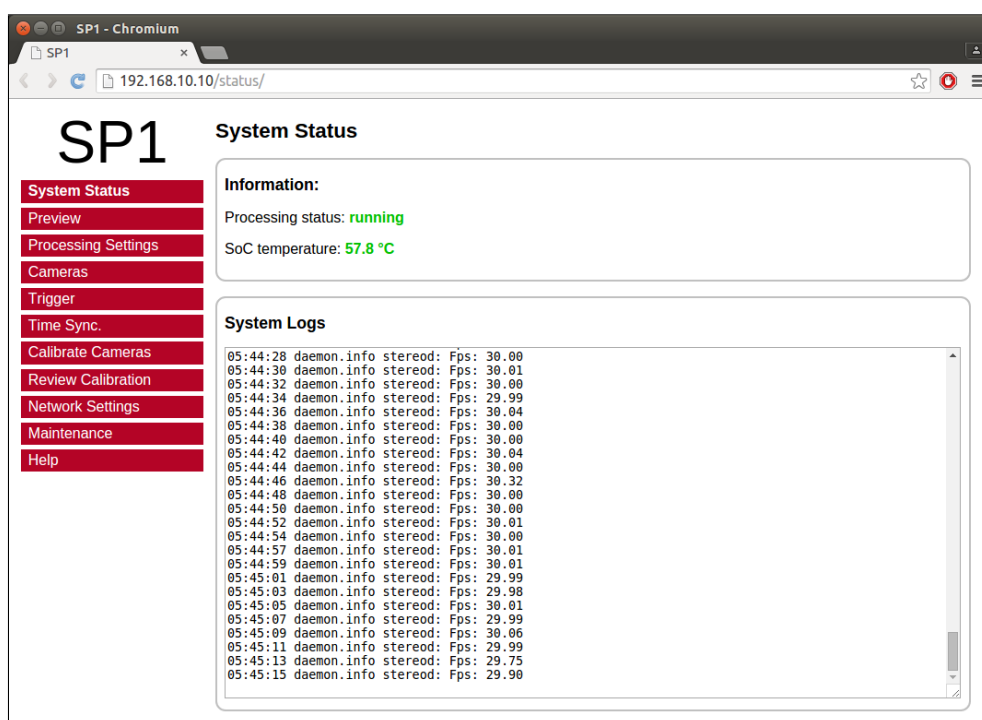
SP1 - Chromium

SP1 ×

192.168.10.10/status/

SP1

System Status
Preview
Processing Settings
Cameras
Trigger
Time Sync.
Calibrate Cameras
Review Calibration
Network Settings
Maintenance
Help

System Status

Information:

Processing status: running

SoC temperature: 57.8 °C

System Logs

05:44:28 daemon.info stereod: Fps: 30.00
05:44:30 daemon.info stereod: Fps: 30.01
05:44:32 daemon.info stereod: Fps: 30.00
05:44:34 daemon.info stereod: Fps: 29.99
05:44:36 daemon.info stereod: Fps: 30.04
05:44:38 daemon.info stereod: Fps: 30.00
05:44:40 daemon.info stereod: Fps: 30.00
05:44:42 daemon.info stereod: Fps: 30.04
05:44:44 daemon.info stereod: Fps: 30.00
05:44:46 daemon.info stereod: Fps: 30.32
05:44:48 daemon.info stereod: Fps: 30.00
05:44:50 daemon.info stereod: Fps: 30.00
05:44:52 daemon.info stereod: Fps: 30.01
05:44:54 daemon.info stereod: Fps: 30.00
05:44:57 daemon.info stereod: Fps: 30.01
05:44:59 daemon.info stereod: Fps: 30.01
05:45:01 daemon.info stereod: Fps: 29.99
05:45:03 daemon.info stereod: Fps: 29.98
05:45:05 daemon.info stereod: Fps: 30.01
05:45:07 daemon.info stereod: Fps: 29.99
05:45:09 daemon.info stereod: Fps: 30.06
05:45:11 daemon.info stereod: Fps: 29.99
05:45:13 daemon.info stereod: Fps: 29.75
05:45:15 daemon.info stereod: Fps: 29.90